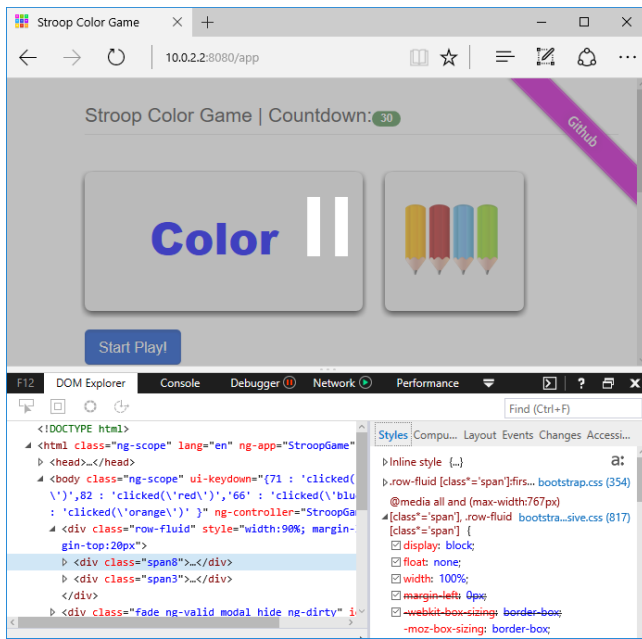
Stroop Color Game × +

10.0.2.2:8080/app

Stroop Color Game | Countdown: 30

Github

Color

Start Play!

F12 DOM Explorer Console Debugger Network Performance

Find (Ctrl+F)

<!DOCTYPE html>
<html class="ng-scope" lang="en" ng-app="StroopGame"
<head>…</head>
<body class="ng-scope" ui-keydown="{71 : 'clicked(
\')',82 : 'clicked(\'red\')','66' : 'clicked(\'blu
: 'clicked(\'orange\')' }" ng-controller="StroopGa
<div class="row-fluid" style="width:90%; margin-top:20px">
<div class="span8">…</div>
<div class="span3">…</div>
</div>
<div class="fade ng-valid modal hide ng-dirty" i

Styles Compu… Layout Events Changes Accessi…

Inline style {…}

.row-fluid [class*='span']:firs… bootstrap.css (354)

@media all and (max-width:767px)

[class*='span'], .row-fluid bootstra…sive.css (817)
[class*='span'] {
display: block;
float: none;
width: 100%;
margin-left: 0px;
-webkit-box-sizing: border-box;
-moz-box-sizing: border-box;